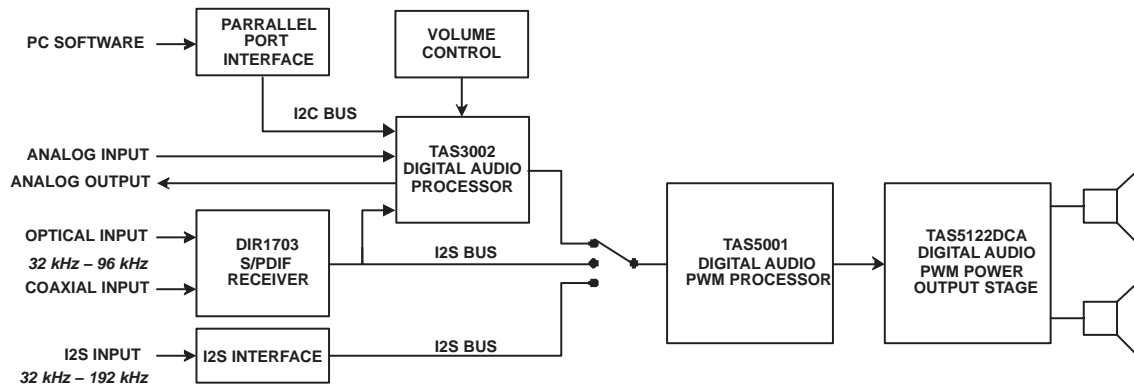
PC SOFTWARE

PARRALLEL PORT INTERFACE

VOLUME CONTROL

I2C BUS

ANALOG INPUT

ANALOG OUTPUT

TAS3002 DIGITAL AUDIO PROCESSOR

OPTICAL INPUT

32 kHz – 96 kHz

COAXIAL INPUT

DIR1703 S/PDIF RECEIVER

I2S BUS

TAS5001 DIGITAL AUDIO PWM PROCESSOR

TAS5122DCA DIGITAL AUDIO PWM POWER OUTPUT STAGE

I2S INPUT

32 kHz – 192 kHz

I2S INTERFACE

I2S BUS